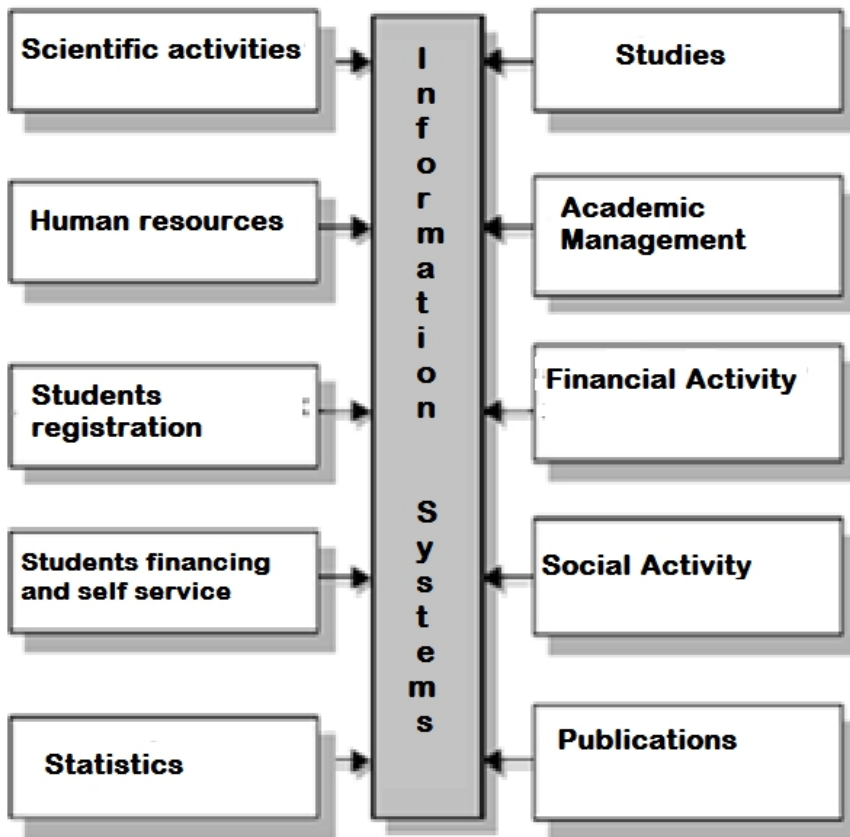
Scientific activities

Human resources

Students registration

Students financing and self service

Statistics

Information Systems

Studies

Academic Management

Financial Activity

Social Activity

Publications